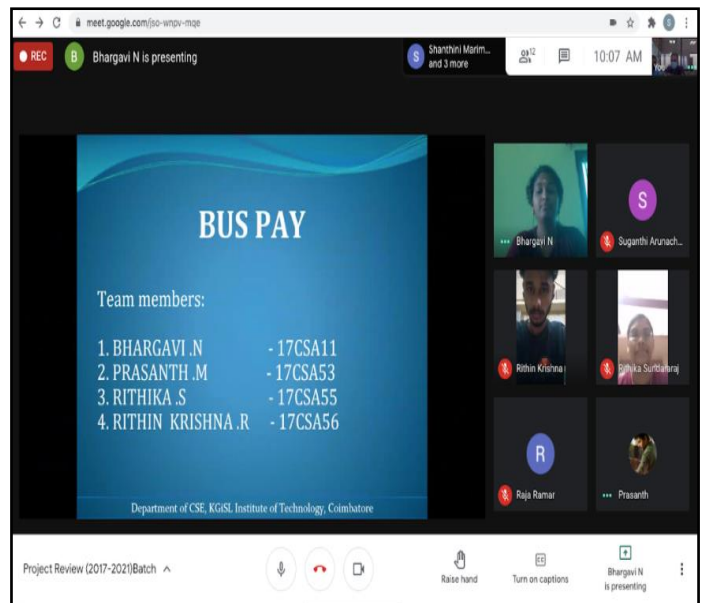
meet.google.com/jso-wnpv-mqe

REC B Bhargavi N is presenting

S Shanthini Marim... and 3 more 12 10:07 AM

BUS PAY

Team members:

1. BHARGAVI .N - 17CSA11
2. PRASANTH .M - 17CSA53
3. RITHIKA .S - 17CSA55
4. RITHIN KRISHNA .R - 17CSA56

Department of CSE, KGiSL Institute of Technology, Coimbatore

Bhargavi N

S Suganthi Arunach...

Rithin Krishna

Rithika Sundararaj

R Raja Ramar

Prasanth

Project Review (2017-2021)Batch

Raise hand

Turn on captions

Bhargavi N is presenting